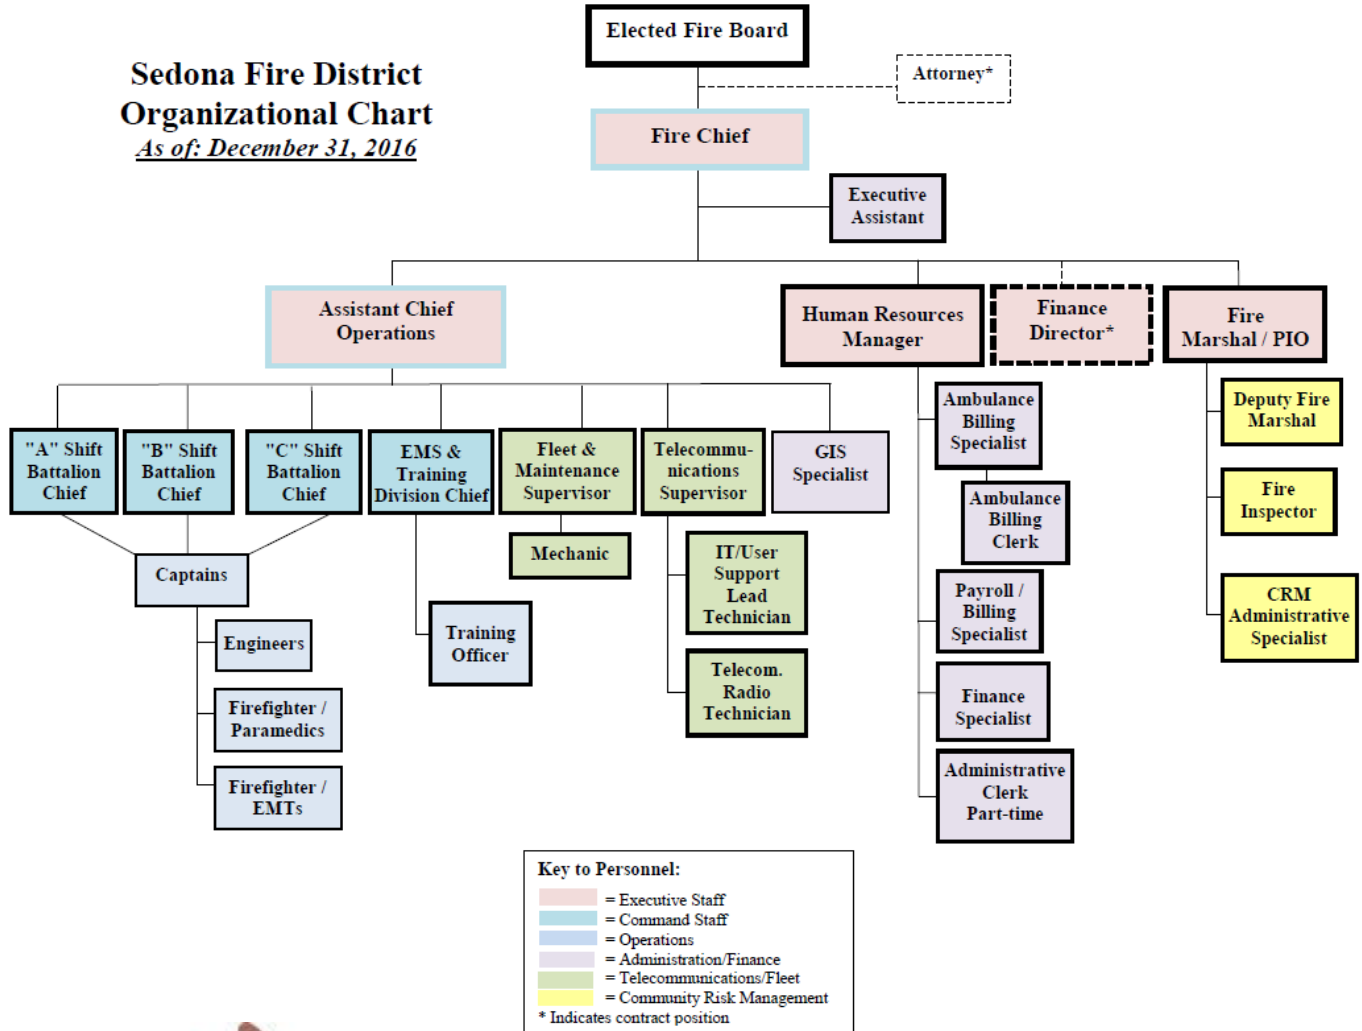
Sedona Fire District
Organizational Chart
As of: December 31, 2016

Elected Fire Board

Attorney*

Fire Chief

Executive Assistant

Assistant Chief Operations

Human Resources Manager

Finance Director*

Fire Marshal / PIO

"A" Shift Battalion Chief

"B" Shift Battalion Chief

"C" Shift Battalion Chief

EMS & Training Division Chief

Fleet & Maintenance Supervisor

Telecommunications Supervisor

GIS Specialist

Ambulance Billing Specialist

Ambulance Billing Clerk

Payroll / Billing Specialist

Finance Specialist

Administrative Clerk Part-time

Deputy Fire Marshal

Fire Inspector

CRM Administrative Specialist

Captains

Engineers

Firefighter / Paramedics

Firefighter / EMTs

Training Officer

Mechanic

IT/User Support Lead Technician

Telecom. Radio Technician

Key to Personnel:
= Executive Staff
= Command Staff
= Operations
= Administration/Finance
= Telecommunications/Fleet
= Community Risk Management
* Indicates contract position